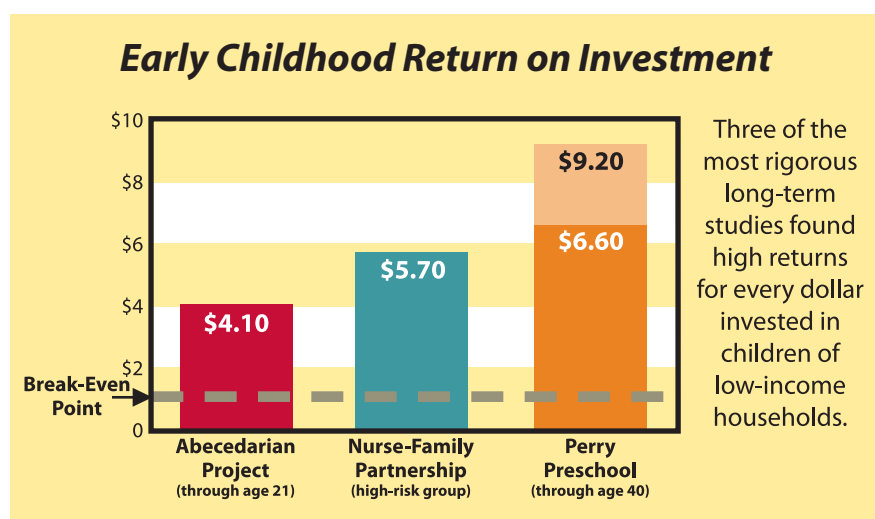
Early Childhood Return on Investment

$10
$8
$6
$4
$2
0

Break-Even Point

$4.10
$5.70
$9.20
$6.60

Abecedarian Project (through age 21)
Nurse-Family Partnership (high-risk group)
Perry Preschool (through age 40)

Three of the most rigorous long-term studies found high returns for every dollar invested in children of low-income households.